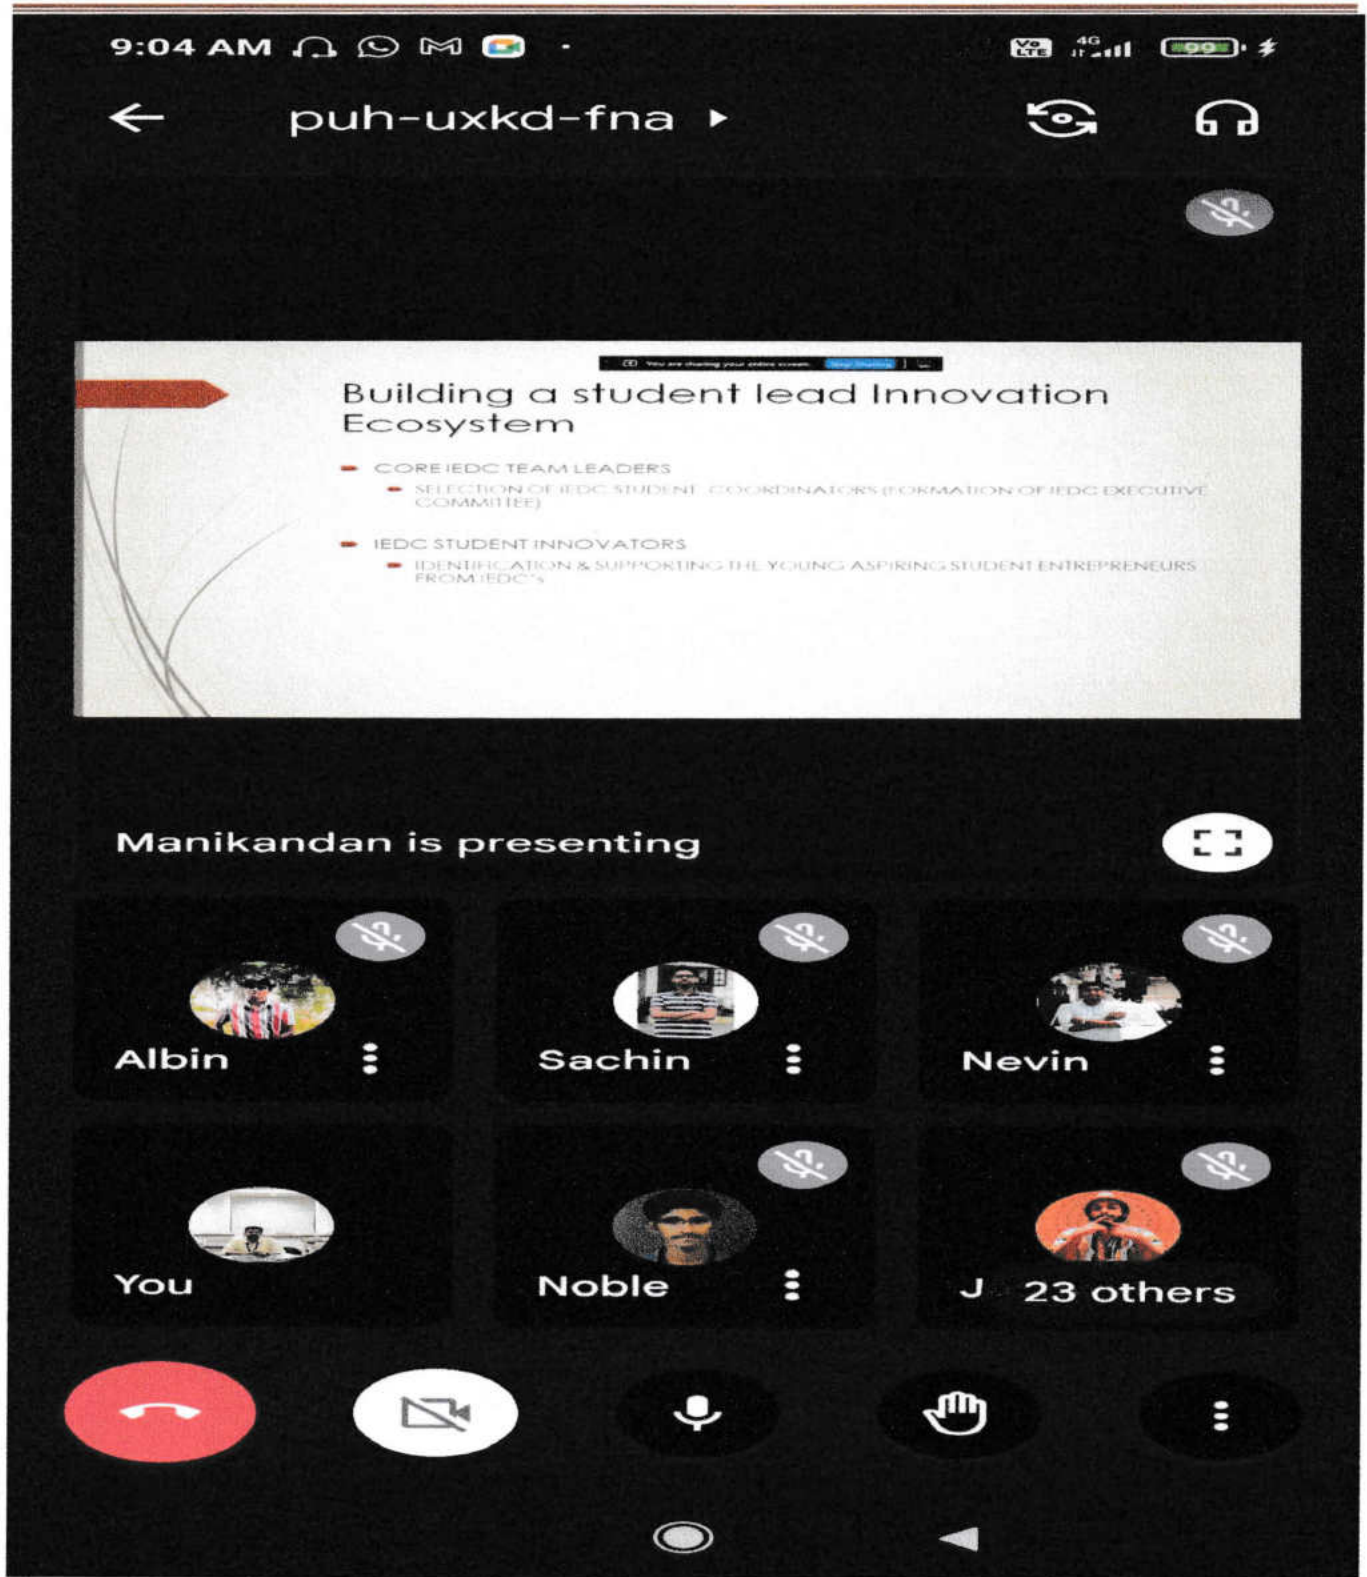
9:04 AM

Vo LTE 4G 99

puh-uxkd-fna ▸

You are sharing your entire screen. Stop Sharing

Building a student lead Innovation Ecosystem

CORE IEDC TEAM LEADERS

SELECTION OF IEDC STUDENT COORDINATORS (FORMATION OF IEDC EXECUTIVE COMMITTEE)

IEDC STUDENT INNOVATORS

IDENTIFICATION & SUPPORTING THE YOUNG ASPIRING STUDENT ENTREPRENEURS FROM IEDC'S

Manikandan is presenting

Albin

Sachin

Nevin

You

Noble

J 23 others